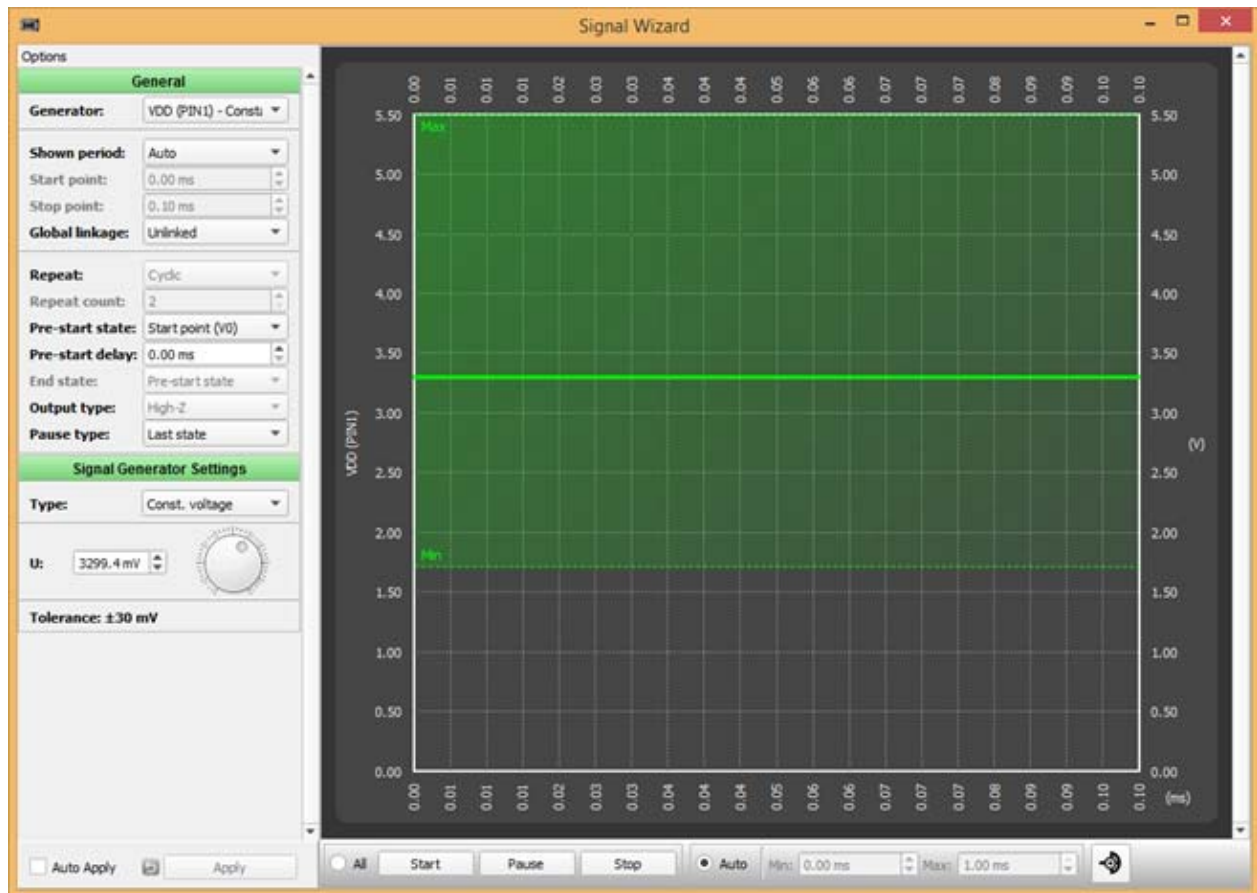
Signal Wizard

Options

General

Generator: VDD (PIN1) - Const

Shown period: Auto
Start point: 0.00 ms
Stop point: 0.10 ms
Global linkage: Unlinked

Repeat: Cyclic
Repeat count: 2
Pre-start state: Start point (V0)
Pre-start delay: 0.00 ms
End state: Pre-start state
Output type: High-Z
Pause type: Last state

Signal Generator Settings

Type: Const. voltage

U: 3299.4 mV

Tolerance: ±30 mV

Auto Apply
Apply

0.00 0.01 0.01 0.01 0.02 0.03 0.03 0.04 0.04 0.04 0.05 0.06 0.06 0.07 0.07 0.07 0.08 0.08 0.09 0.10 0.10

5.50
5.00
4.50
4.00
3.50
3.00
2.50
2.00
1.50
1.00
0.50
0.00

Max
Min

VDD (PIN1)

(V)

0.00 0.01 0.01 0.01 0.02 0.03 0.03 0.04 0.04 0.04 0.05 0.06 0.06 0.07 0.07 0.07 0.08 0.08 0.09 0.10 0.10 (ms)

All
Start
Pause
Stop
Auto
Min: 0.00 ms
Max: 1.00 ms